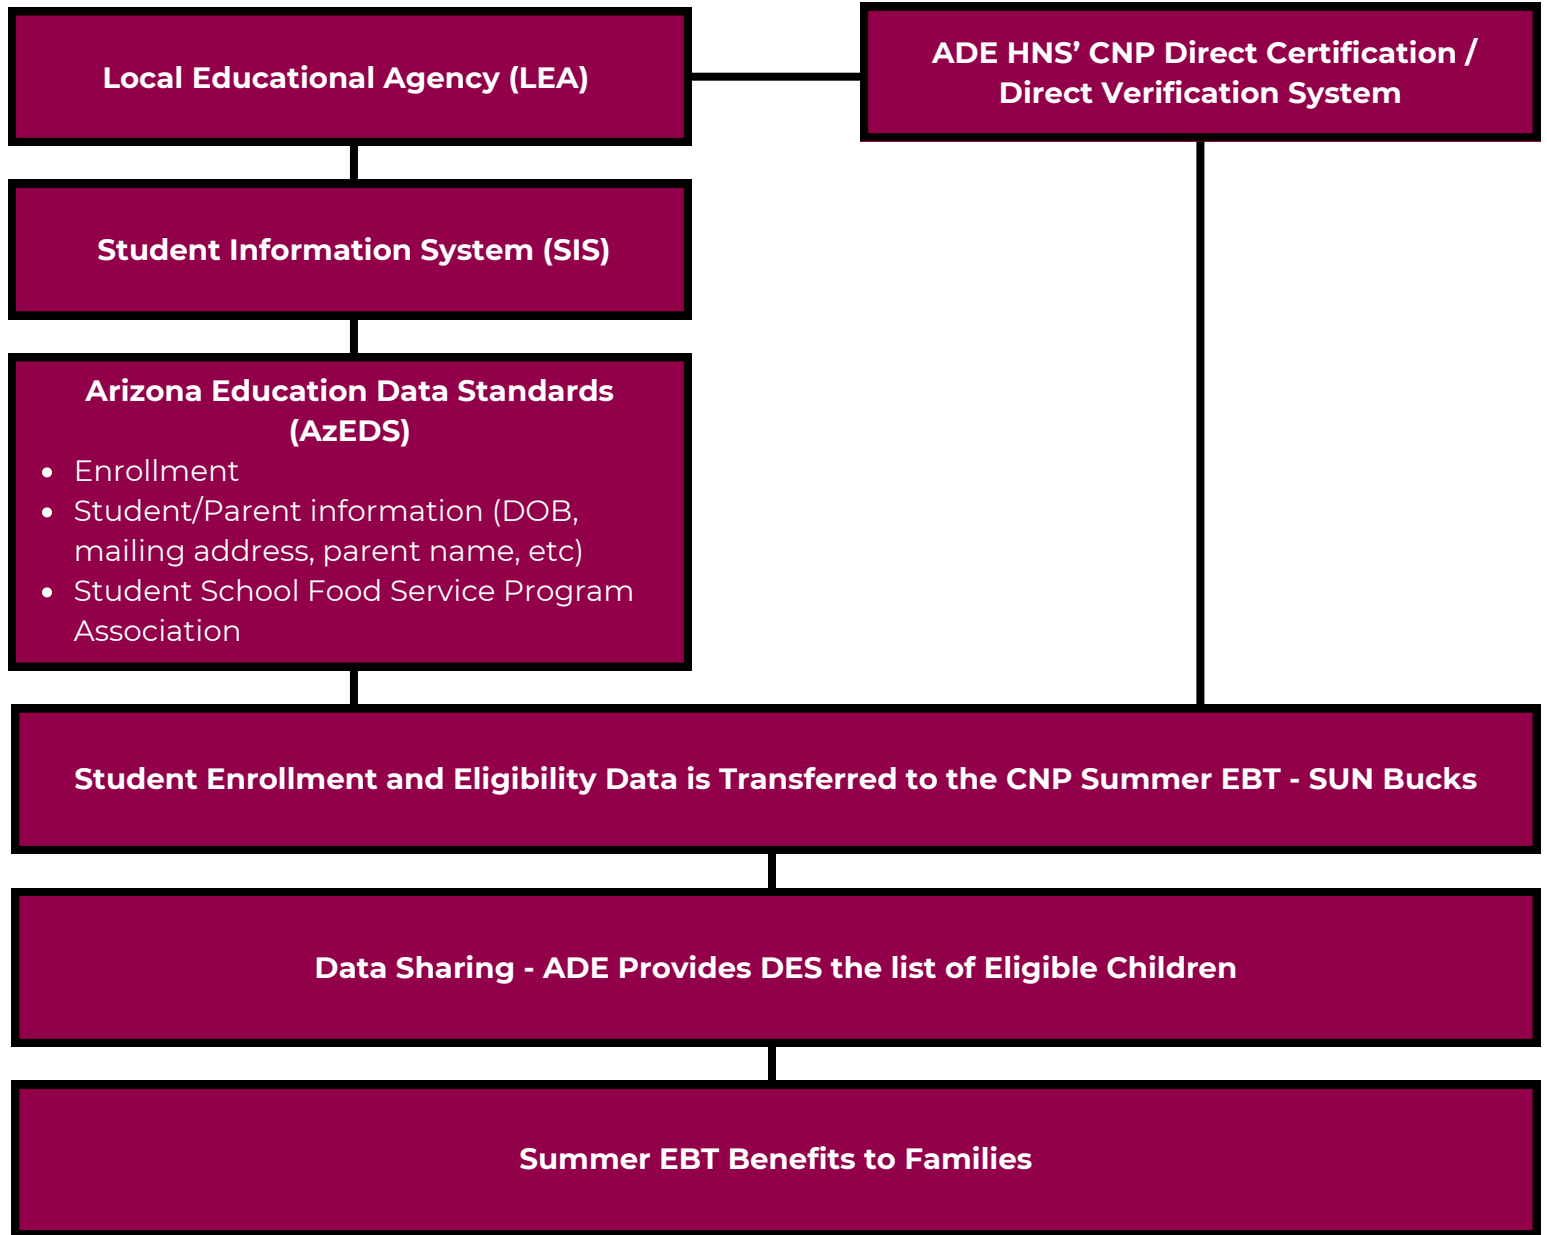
Local Educational Agency (LEA)

ADE HNS’ CNP Direct Certification / Direct Verification System

Student Information System (SIS)

Arizona Education Data Standards (AzEDS)

- Enrollment
- Student/Parent information (DOB, mailing address, parent name, etc)
- Student School Food Service Program Association

Student Enrollment and Eligibility Data is Transferred to the CNP Summer EBT - SUN Bucks

Data Sharing - ADE Provides DES the list of Eligible Children

Summer EBT Benefits to Families